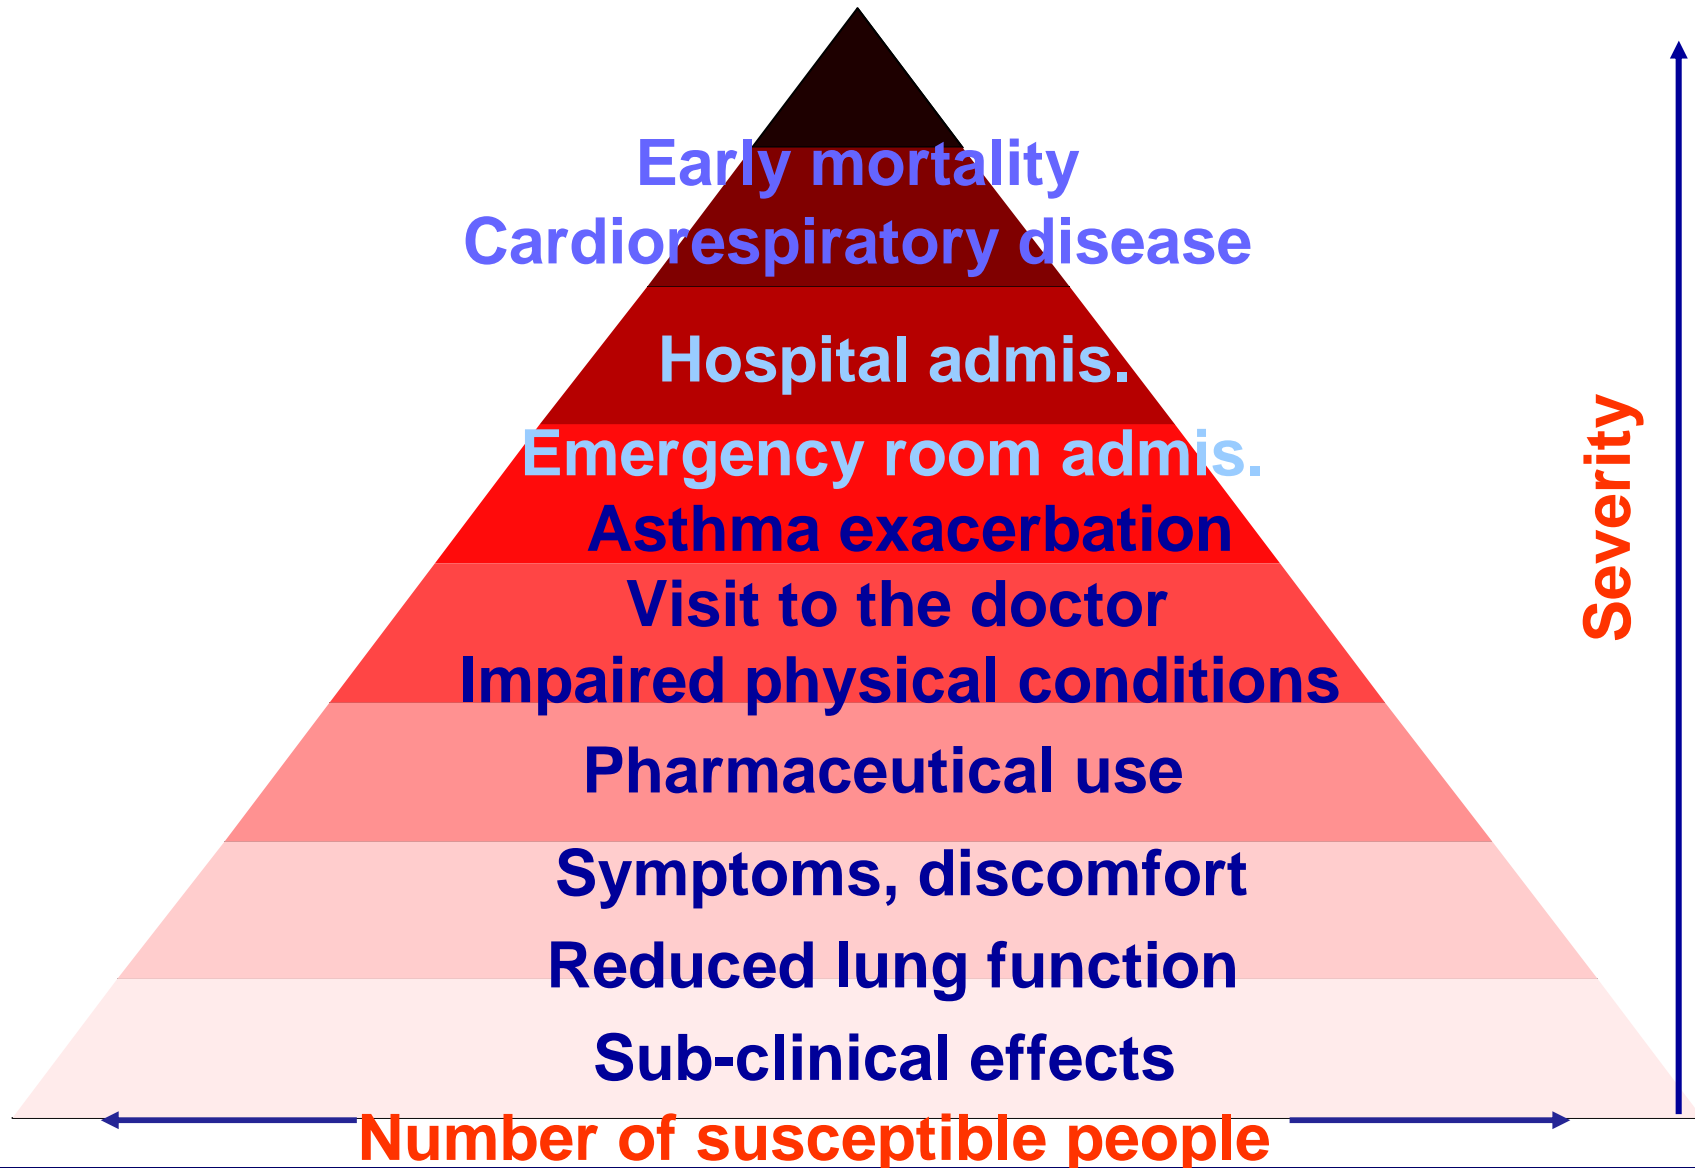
Early mortality
Cardiorespiratory disease

Hospital admis.

Emergency room admis.
Asthma exacerbation

Visit to the doctor
Impaired physical conditions

Pharmaceutical use

Symptoms, discomfort
Reduced lung function

Sub-clinical effects

Severity

Number of susceptible people